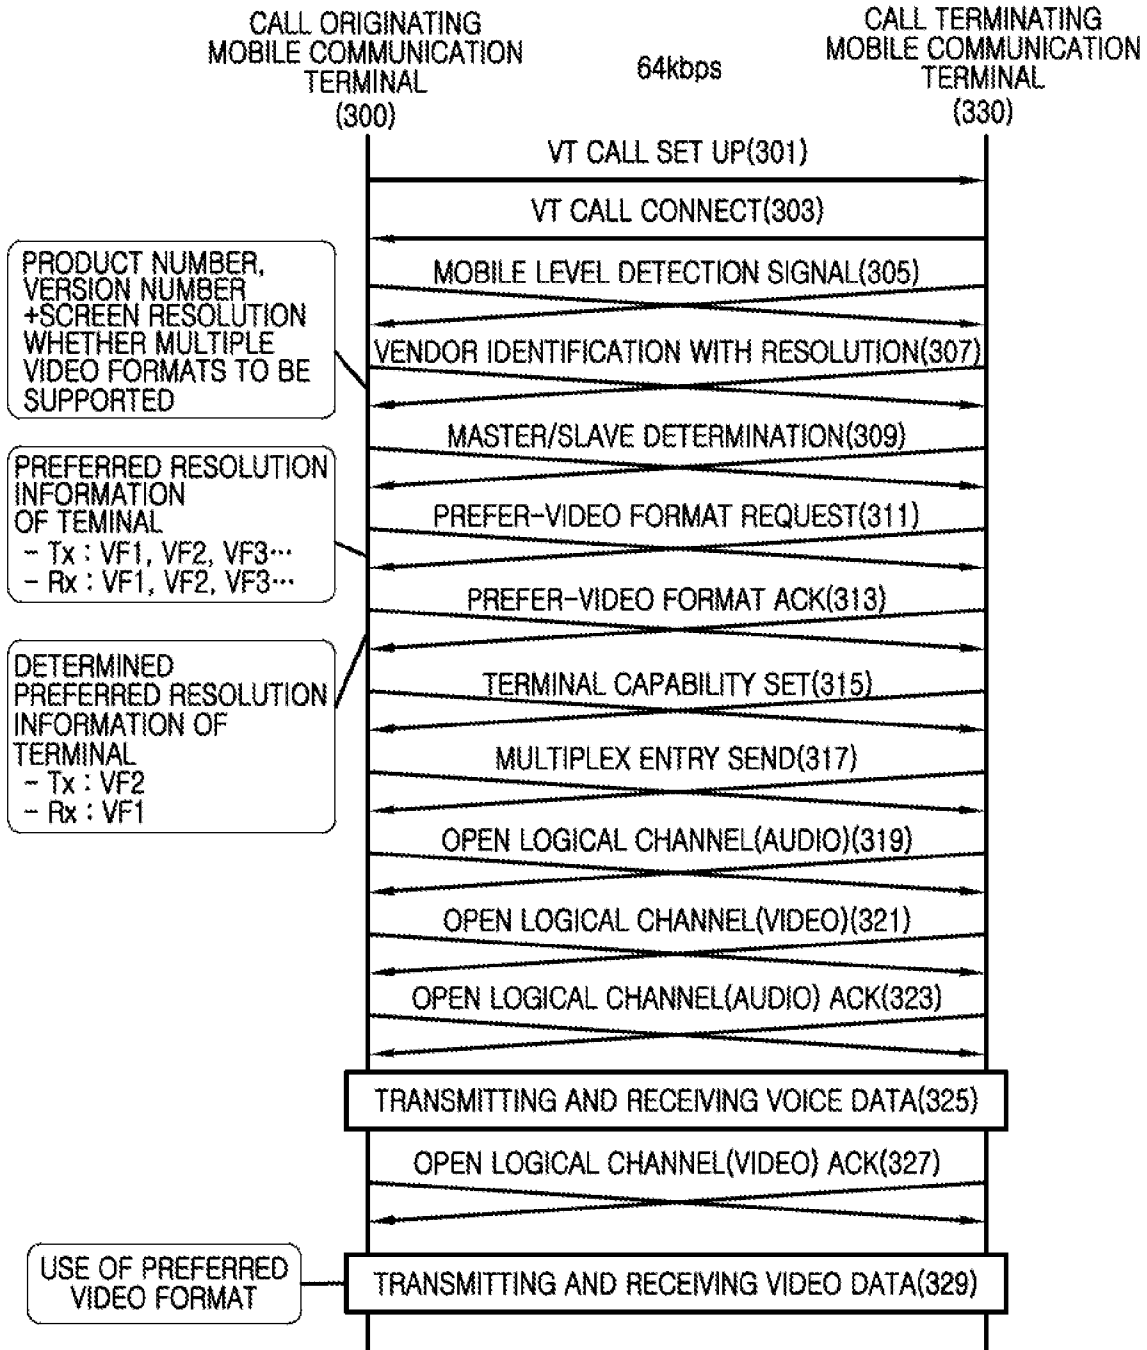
CALL ORIGINATING MOBILE COMMUNICATION TERMINAL (300)

64kbps

CALL TERMINATING MOBILE COMMUNICATION TERMINAL (330)

VT CALL SET UP(301)

VT CALL CONNECT(303)

PRODUCT NUMBER, VERSION NUMBER +SCREEN RESOLUTION WHETHER MULTIPLE VIDEO FORMATS TO BE SUPPORTED

MOBILE LEVEL DETECTION SIGNAL(305)

VENDOR IDENTIFICATION WITH RESOLUTION(307)

MASTER/SLAVE DETERMINATION(309)

PREFERRED RESOLUTION INFORMATION OF TEMINAL
- Tx : VF1, VF2, VF3···
- Rx : VF1, VF2, VF3···

PREFER-VIDEO FORMAT REQUEST(311)

PREFER-VIDEO FORMAT ACK(313)

DETERMINED PREFERRED RESOLUTION INFORMATION OF TERMINAL
- Tx : VF2
- Rx : VF1

TERMINAL CAPABILITY SET(315)

MULTIPLEX ENTRY SEND(317)

OPEN LOGICAL CHANNEL(AUDIO)(319)

OPEN LOGICAL CHANNEL(VIDEO)(321)

OPEN LOGICAL CHANNEL(AUDIO) ACK(323)

TRANSMITTING AND RECEIVING VOICE DATA(325)

OPEN LOGICAL CHANNEL(VIDEO) ACK(327)

USE OF PREFERRED VIDEO FORMAT

TRANSMITTING AND RECEIVING VIDEO DATA(329)